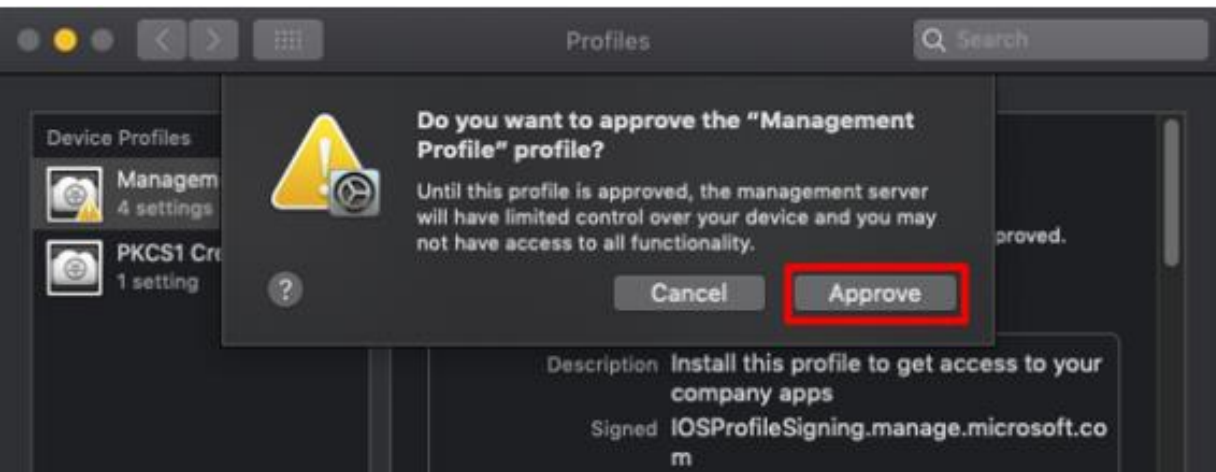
Profiles

Search

Device Profiles

Managem
4 settings

PKCS1 Cr
1 setting

Do you want to approve the "Management Profile" profile?

Until this profile is approved, the management server will have limited control over your device and you may not have access to all functionality.

?

Cancel

Approve

proved.

Description Install this profile to get access to your company apps

Signed IOSProfileSigning.manage.microsoft.co m